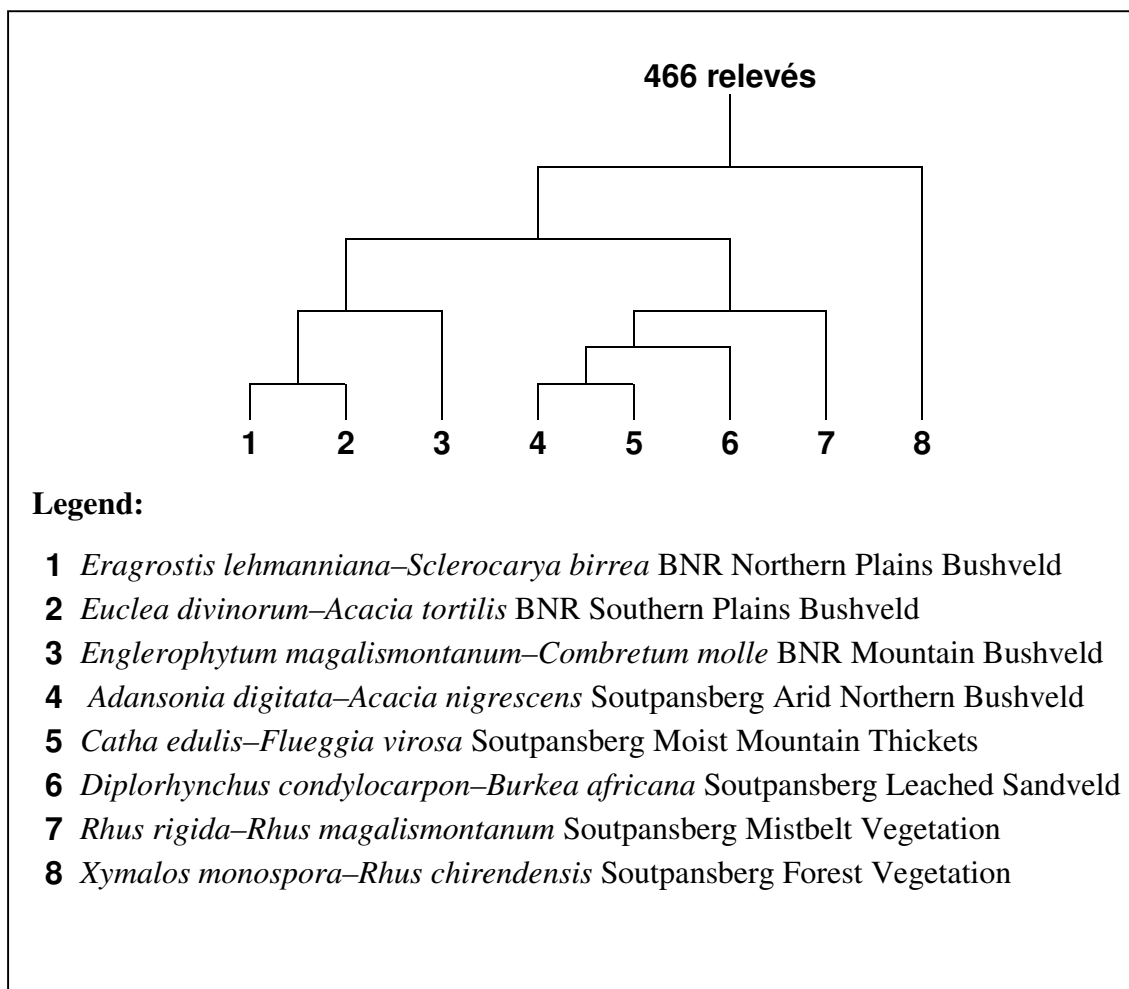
466 relevés

1 2 3 4 5 6 7 8

Legend:

1 Eragrostis lehmanniana–Sclerocarya birrea BNR Northern Plains Bushveld
2 Euclea divinorum–Acacia tortilis BNR Southern Plains Bushveld
3 Englerophytum magalismontanum–Combretum molle BNR Mountain Bushveld
4 Adansonia digitata–Acacia nigrescens Soutpansberg Arid Northern Bushveld
5 Catha edulis–Flueggia virosa Soutpansberg Moist Mountain Thickets
6 Diplorhynchus condylocarpon–Burkea africana Soutpansberg Leached Sandveld
7 Rhus rigida–Rhus magalismontanum Soutpansberg Mistbelt Vegetation
8 Xymalos monospora–Rhus chirendensis Soutpansberg Forest Vegetation